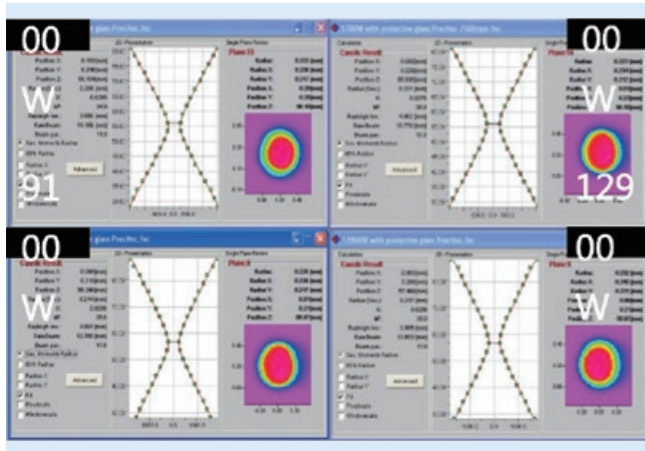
00

W

91

Advanced

00

W

129

1700W with protective glass Precitec, 2500pps Inc.

Caustic Result

Advanced

00

W

Caustic Result

Advanced

00

W

1700W with protective glass Precitec, Inc.

Caustic Result

Advanced